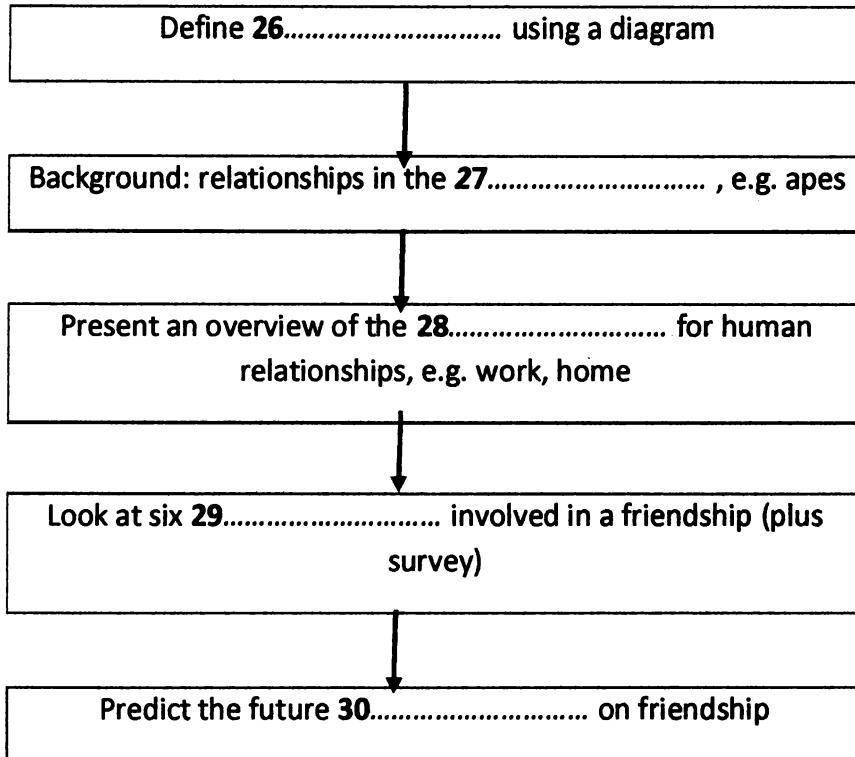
Define **26**……………………… using a diagram

Background: relationships in the ***27***……………………… , e.g. apes

Present an overview of the **28**……………………… for human relationships, e.g. work, home

Look at six **29**……………………… involved in a friendship (plus survey)

Predict the future **30**……………………… on friendship